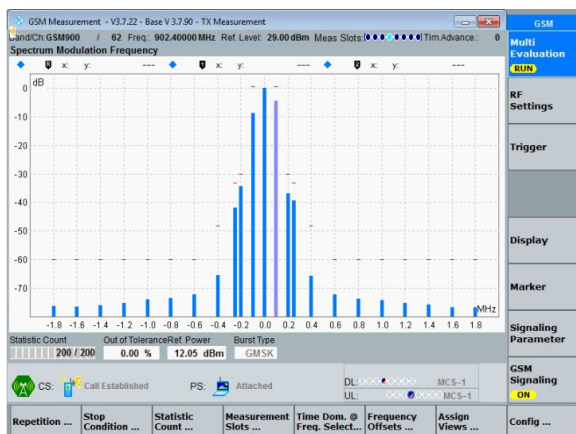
GSM Measurement - V3.7.22 - Base V 3.7.90 - TX Measurement

Band/Ch: GSM900 / 62 Freq.: 902.40000 MHz Ref. Level: 29.00 dBm Meas Slots: Tim.Advance.: 0

Spectrum Modulation Frequency

x: y: --- x: y: --- x: y: ---

dB

0
-10
-20
-30
-40
-50
-60
-70

MHz

-1.8 -1.6 -1.4 -1.2 -1.0 -0.8 -0.6 -0.4 -0.2 0.0 0.2 0.4 0.6 0.8 1.0 1.2 1.4 1.6 1.8

Statistic Count 200 / 200
Out of Tolerance 0.00 %
Ref. Power 12.05 dBm
Burst Type GMSK

CS: Call Established
PS: Attached

DL: MCS-1
UL: MCS-1

GSM

Multi Evaluation
RUN

RF Settings

Trigger

Display

Marker

Signaling Parameter

GSM Signaling
ON

Repetition ...
Stop Condition ...
Statistic Count ...
Measurement Slots ...
Time Dom. @ Freq. Select...
Frequency Offsets ...
Assign Views ...
Config ...